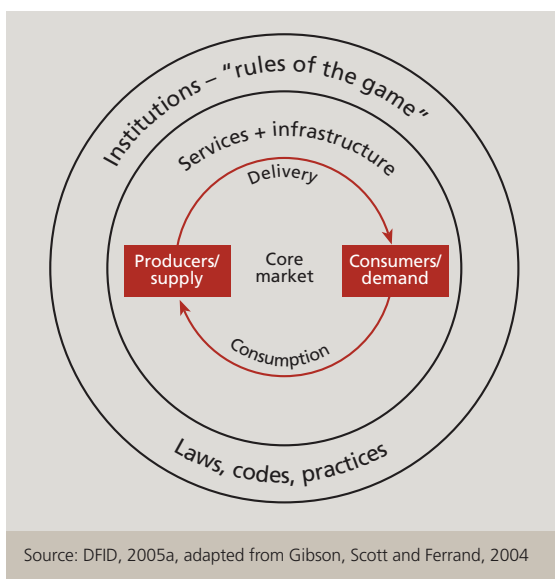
Institutions – "rules of the game"

Services + infrastructure

Delivery

Producers/ supply

Core market

Consumers/ demand

Consumption

Laws, codes, practices

Source: DFID, 2005a, adapted from Gibson, Scott and Ferrand, 2004